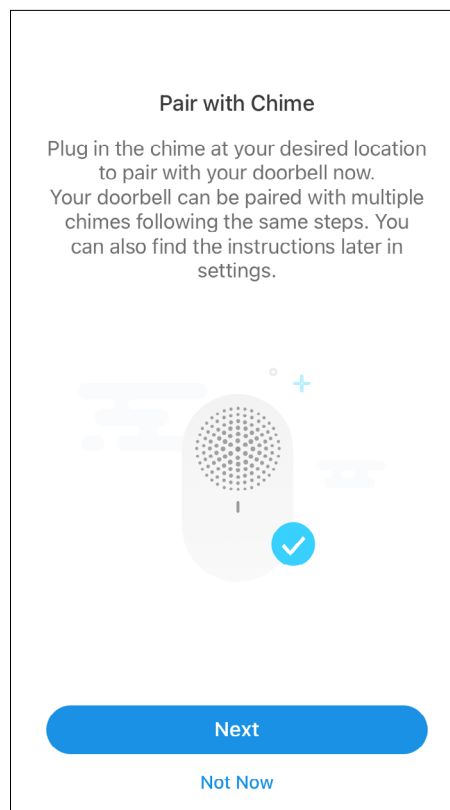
Pair with Chime

Plug in the chime at your desired location to pair with your doorbell now.
Your doorbell can be paired with multiple chimes following the same steps. You can also find the instructions later in settings.

Next

Not Now